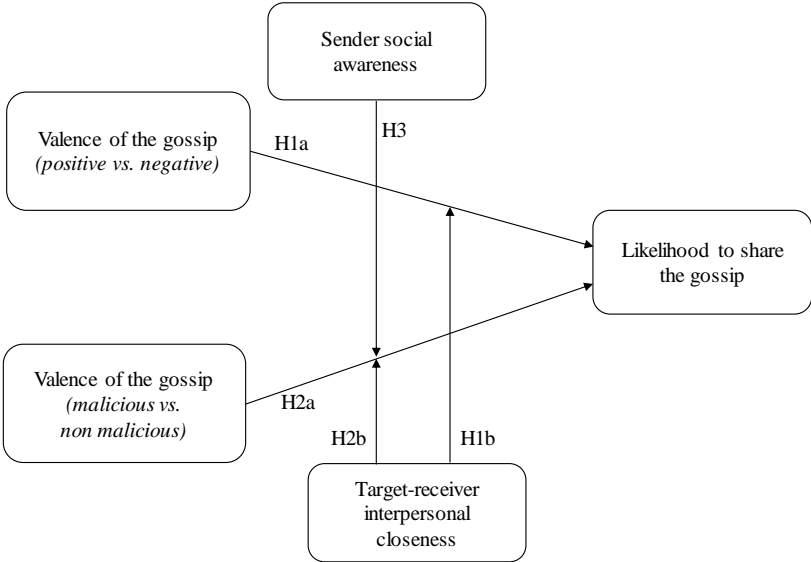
Sender social awareness

Valence of the gossip
(positive vs. negative)

H1a

H3

Likelihood to share the gossip

Valence of the gossip
(malicious vs. non malicious)

H2a

H2b

H1b

Target-receiver interpersonal closeness